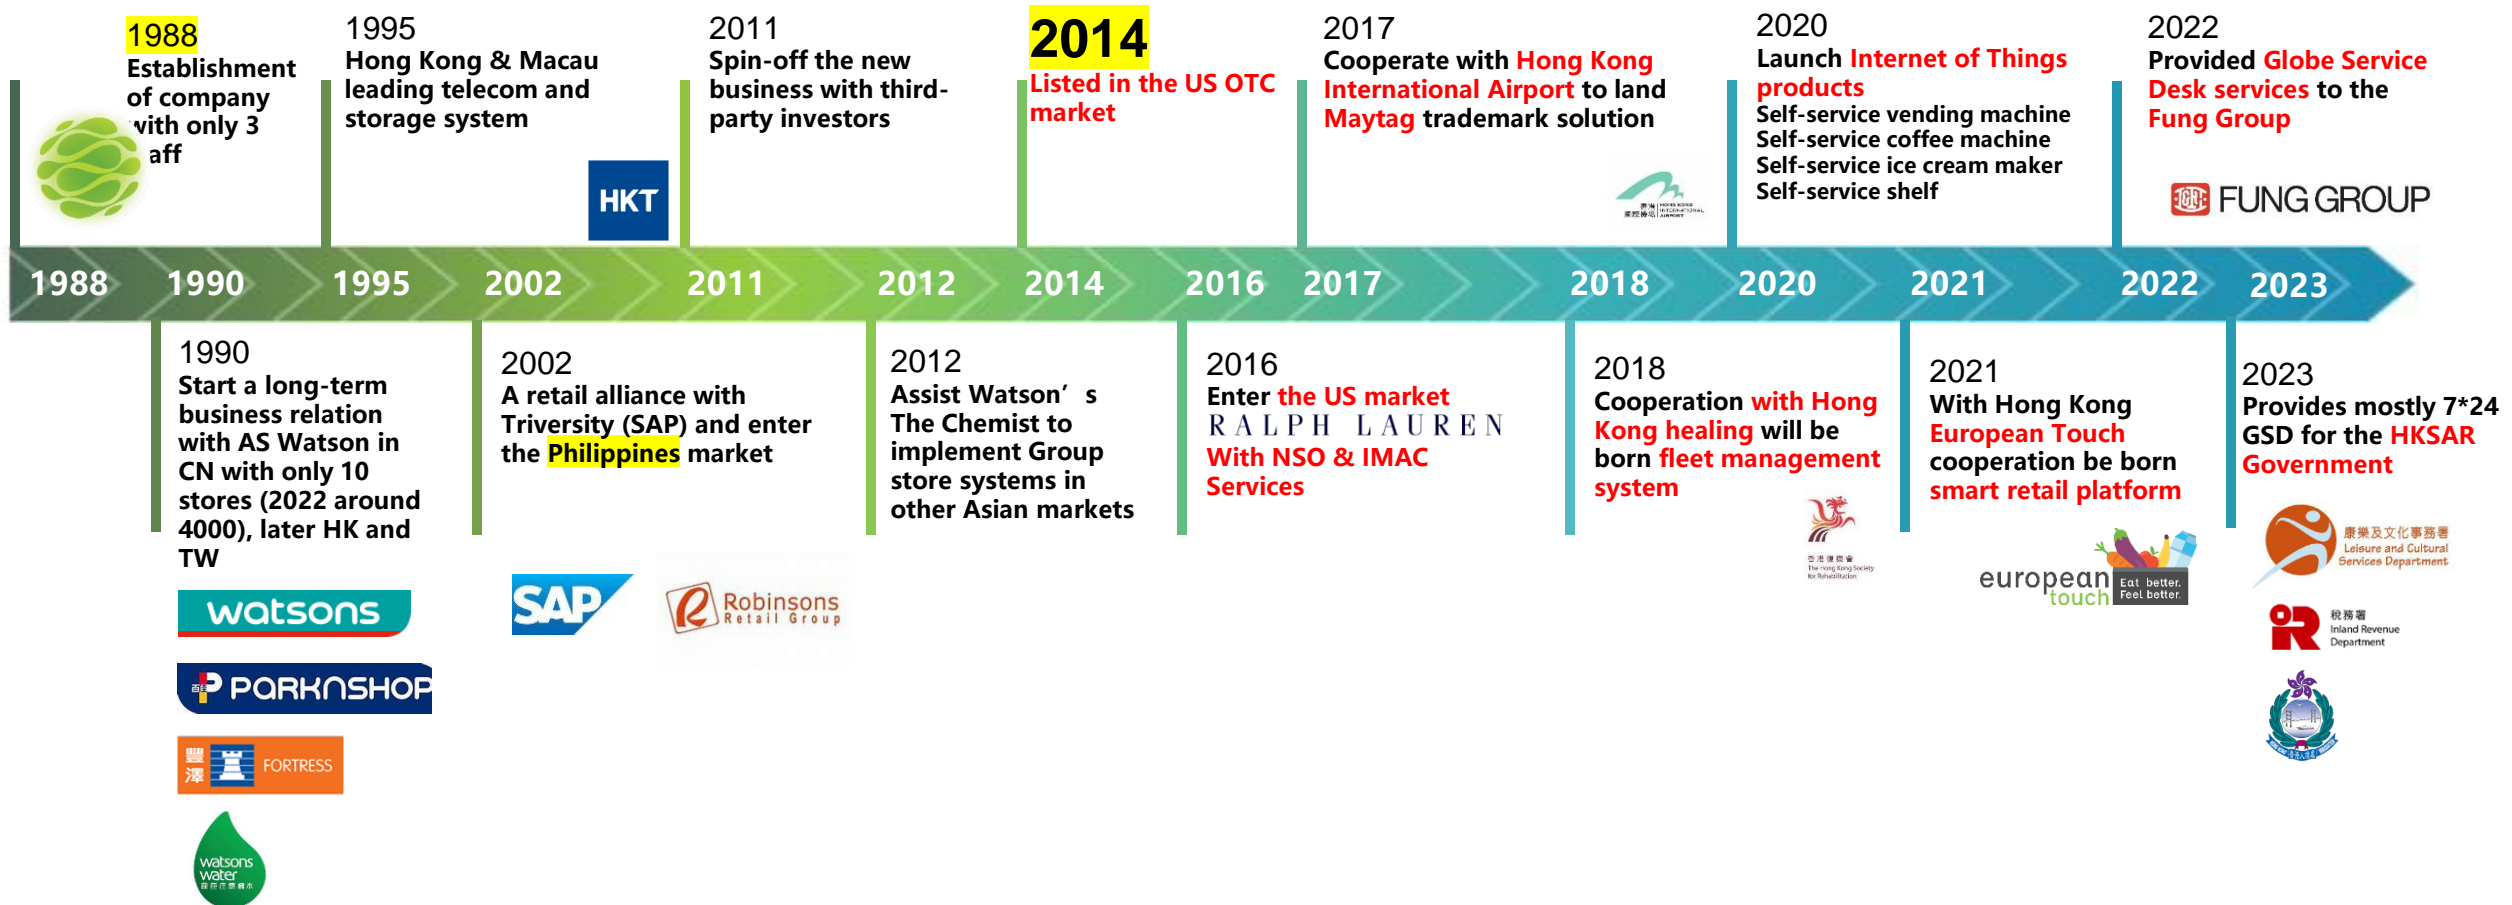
1988
Establishment of company with only 3 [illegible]aff

1995
Hong Kong & Macau leading telecom and storage system

HKT

2011
Spin-off the new business with third-party investors

2014
Listed in the US OTC market

2017
Cooperate with Hong Kong International Airport to land Maytag trademark solution

香港國際機場 HONG KONG INTERNATIONAL AIRPORT

2020
Launch Internet of Things products
Self-service vending machine
Self-service coffee machine
Self-service ice cream maker
Self-service shelf

2022
Provided Globe Service Desk services to the Fung Group

FUNG GROUP

1988 1990 1995 2002 2011 2012 2014 2016 2017 2018 2020 2021 2022 2023

1990
Start a long-term business relation with AS Watson in CN with only 10 stores (2022 around 4000), later HK and TW

watsons

PARKnSHOP

豐澤 FORTRESS

watsons water

2002
A retail alliance with Triversity (SAP) and enter the Philippines market

SAP

Robinsons Retail Group

2012
Assist Watson’ s The Chemist to implement Group store systems in other Asian markets

2016
Enter the US market
RALPH LAUREN
With NSO & IMAC Services

2018
Cooperation with Hong Kong healing will be born fleet management system

香港復康會 The Hong Kong Society for Rehabilitation

2021
With Hong Kong European Touch cooperation be born smart retail platform

european touch Eat better. Feel better.

2023
Provides mostly 7*24 GSD for the HKSAR Government

康樂及文化事務署 Leisure and Cultural Services Department

稅務署 Inland Revenue Department